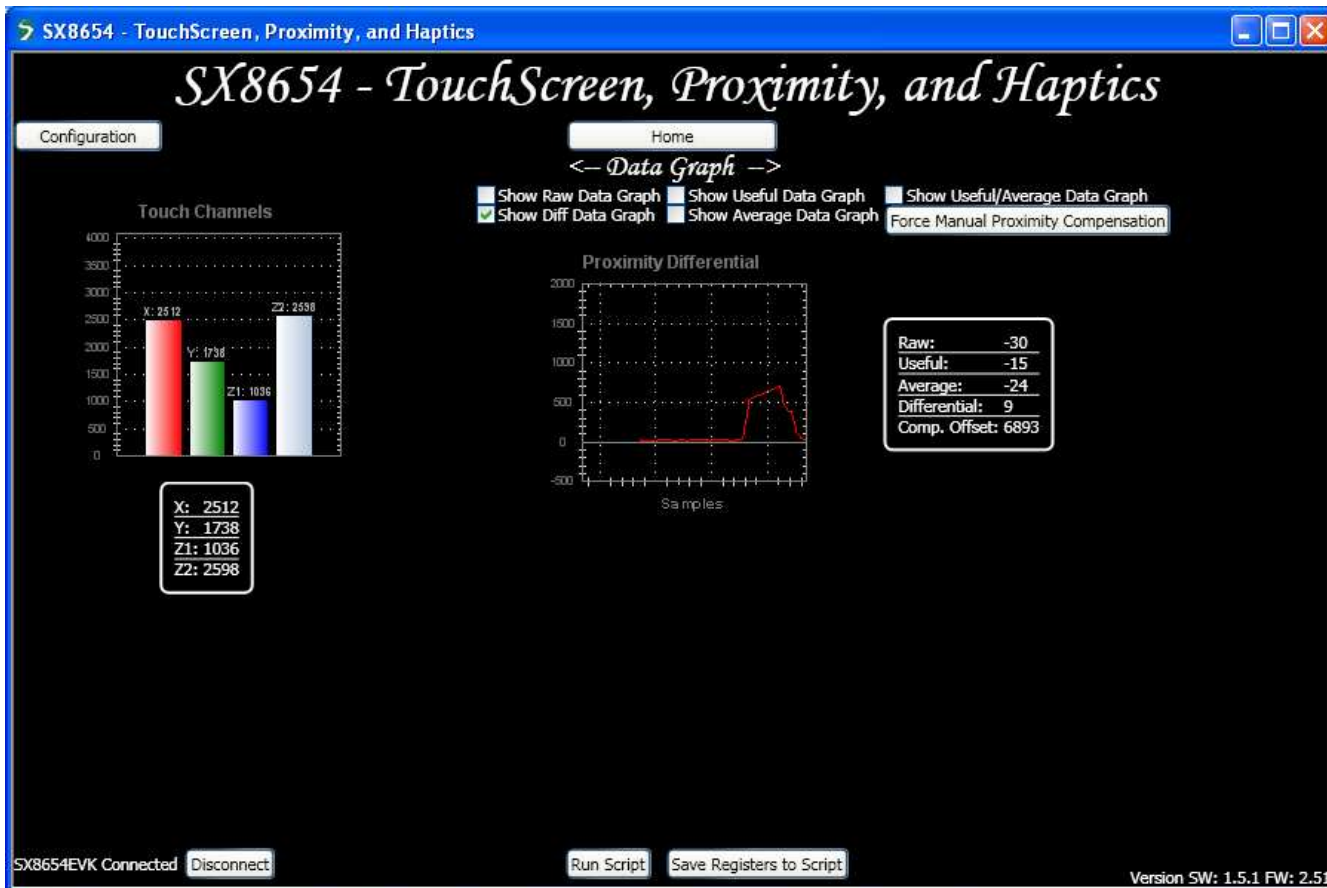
SX8654 - TouchScreen, Proximity, and Haptics

SX8654 - TouchScreen, Proximity, and Haptics

Configuration

Home

<— Data Graph —>

Show Raw Data Graph
Show Useful Data Graph
Show Useful/Average Data Graph
Show Diff Data Graph
Show Average Data Graph
Force Manual Proximity Compensation

Touch Channels

4000
3500
3000
2500
2000
1500
1000
500
0

X: 2512
Y: 1738
Z1: 1036
Z2: 2598

X: 2512
Y: 1738
Z1: 1036
Z2: 2598

Proximity Differential

2000
1500
1000
500
0
-500

Samples

Raw: -30
Useful: -15
Average: -24
Differential: 9
Comp. Offset: 6893

SX8654EVK Connected
Disconnect

Run Script
Save Registers to Script

Version SW: 1.5.1 FW: 2.51